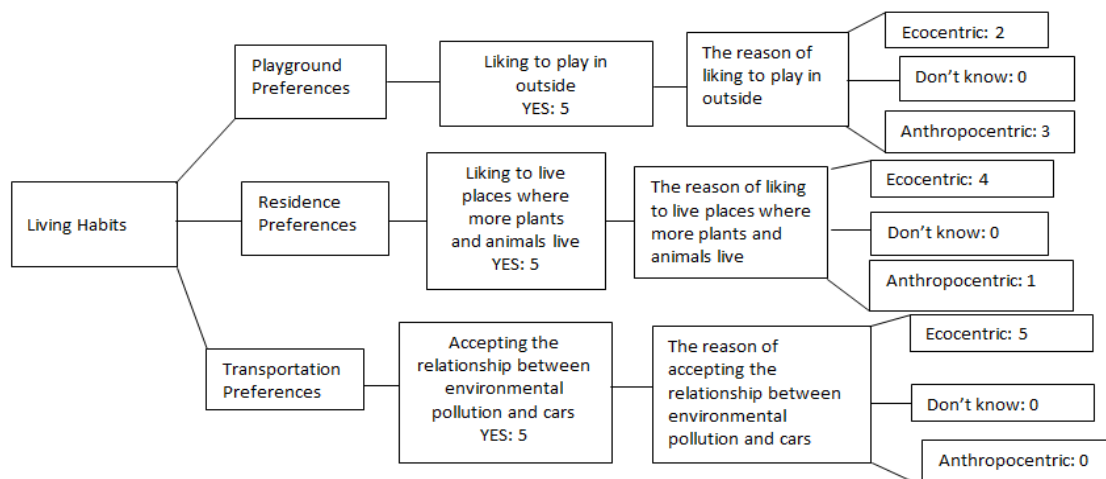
Living Habits

Playground Preferences

Liking to play in outside
YES: 5

The reason of liking to play in outside

Ecocentric: 2

Don’t know: 0

Anthropocentric: 3

Residence Preferences

Liking to live places where more plants and animals live
YES: 5

The reason of liking to live places where more plants and animals live

Ecocentric: 4

Don’t know: 0

Anthropocentric: 1

Transportation Preferences

Accepting the relationship between environmental pollution and cars
YES: 5

The reason of accepting the relationship between environmental pollution and cars

Ecocentric: 5

Don’t know: 0

Anthropocentric: 0